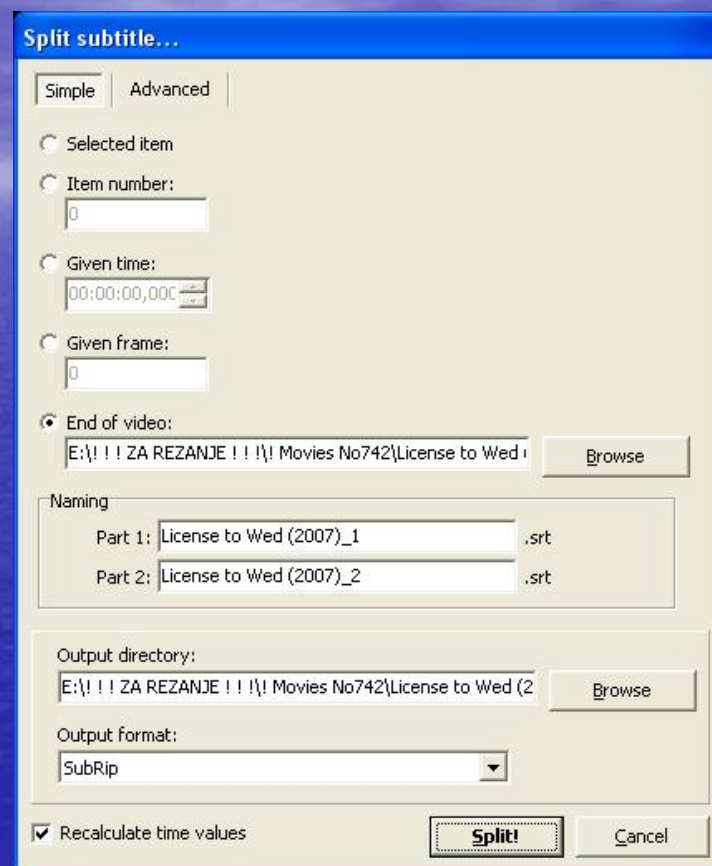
Split subtitle...

Simple | Advanced

Selected item

Item number:
0

Given time:
00:00:00,000

Given frame:
0

End of video:
E:\! ! ! ZA REZANJE ! ! !\! Movies No742\License to Wed (
Browse

Naming
Part 1: License to Wed (2007)_1 .srt
Part 2: License to Wed (2007)_2 .srt

Output directory:
E:\! ! ! ZA REZANJE ! ! !\! Movies No742\License to Wed (2
Browse

Output format:
SubRip

Recalculate time values

Split!

Cancel